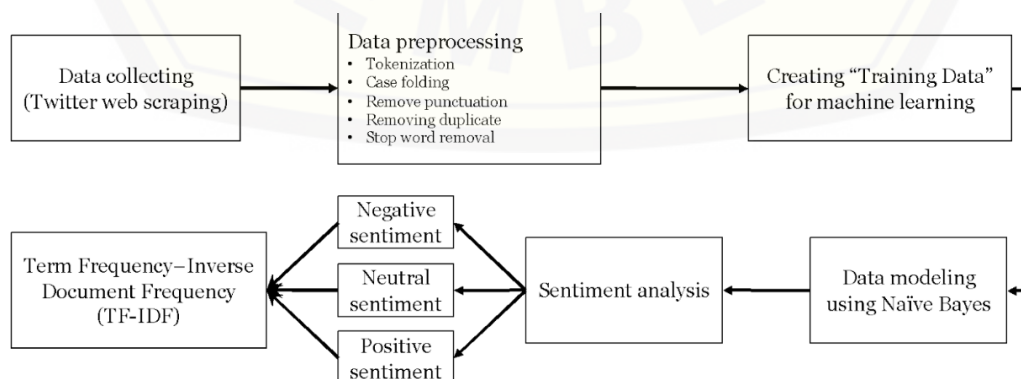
Data collecting (Twitter web scraping)

Data preprocessing
• Tokenization
• Case folding
• Remove punctuation
• Removing duplicate
• Stop word removal

Creating “Training Data” for machine learning

Data modeling using Naïve Bayes

Sentiment analysis

Negative sentiment

Neutral sentiment

Positive sentiment

Term Frequency–Inverse Document Frequency (TF-IDF)